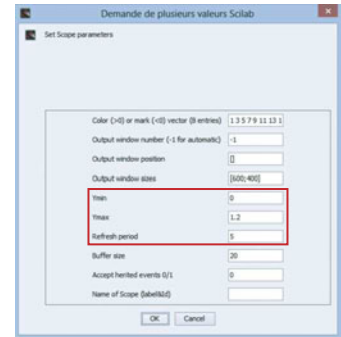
Demande de plusieurs valeurs Scilab

Set Scope parameters

| | |
|---|---|
| Color (>0) or mark (<0) vector (8 entries) | 1 3 5 7 9 11 13 1 |
| Output window number (-1 for automatic) | -1 |
| Output window position | [] |
| Output window sizes | [600;400] |
| Ymin | 0 |
| Ymax | 1.2 |
| Refresh period | 5 |
| Buffer size | 20 |
| Accept herited events 0/1 | 0 |
| Name of Scope (label&Id) | |

OK Cancel